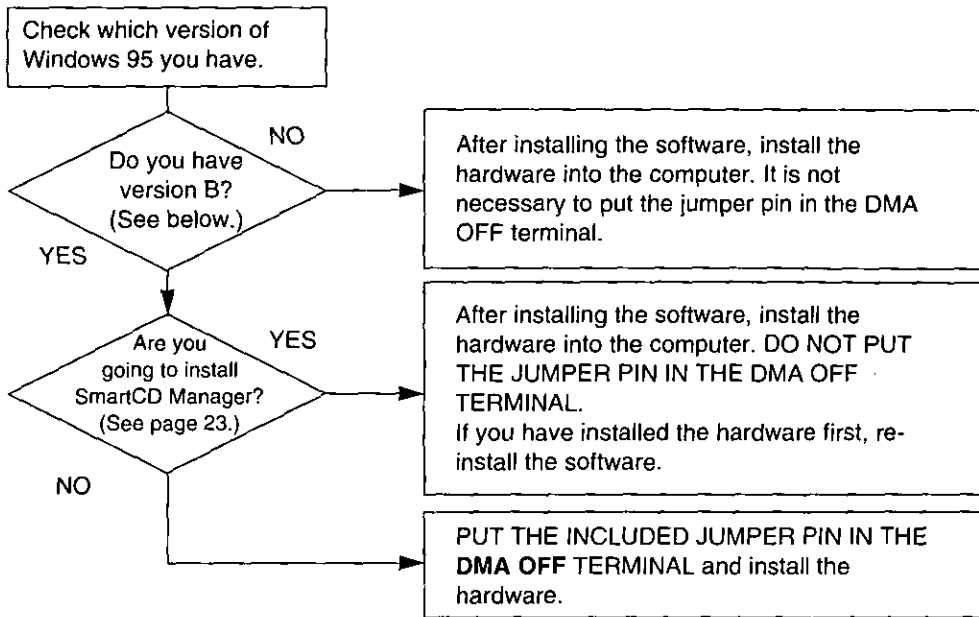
Check which version of Windows 95 you have.

Do you have version B? (See below.)

NO

After installing the software, install the hardware into the computer. It is not necessary to put the jumper pin in the DMA OFF terminal.

YES

Are you going to install SmartCD Manager? (See page 23.)

YES

After installing the software, install the hardware into the computer. DO NOT PUT THE JUMPER PIN IN THE DMA OFF TERMINAL.
If you have installed the hardware first, reinstall the software.

NO

PUT THE INCLUDED JUMPER PIN IN THE DMA OFF TERMINAL and install the hardware.